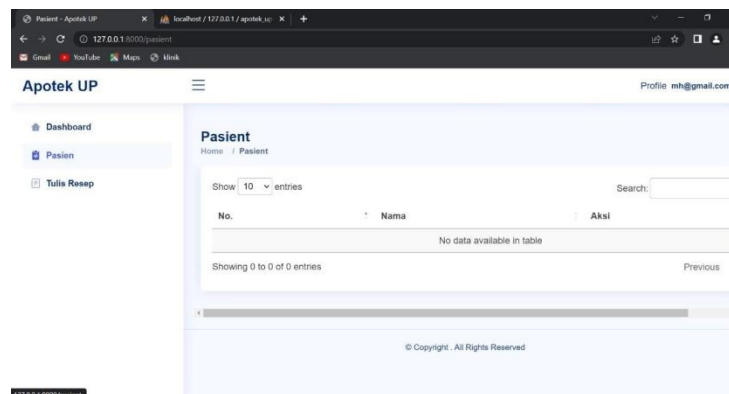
Pasient - Apotek UP
localhost / 127.0.0.1 / apotek_up
127.0.0.1:8000/pasient
Gmail YouTube Maps klinik

Apotek UP

Profile mh@gmail.com

Dashboard
Pasien
Tulis Resep

Pasient
Home / Pasient

Show 10 entries
Search:

| No. | Nama | Aksi |
|---|---|---|
| No data available in table | | |

Showing 0 to 0 of 0 entries
Previous

© Copyright . All Rights Reserved

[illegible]